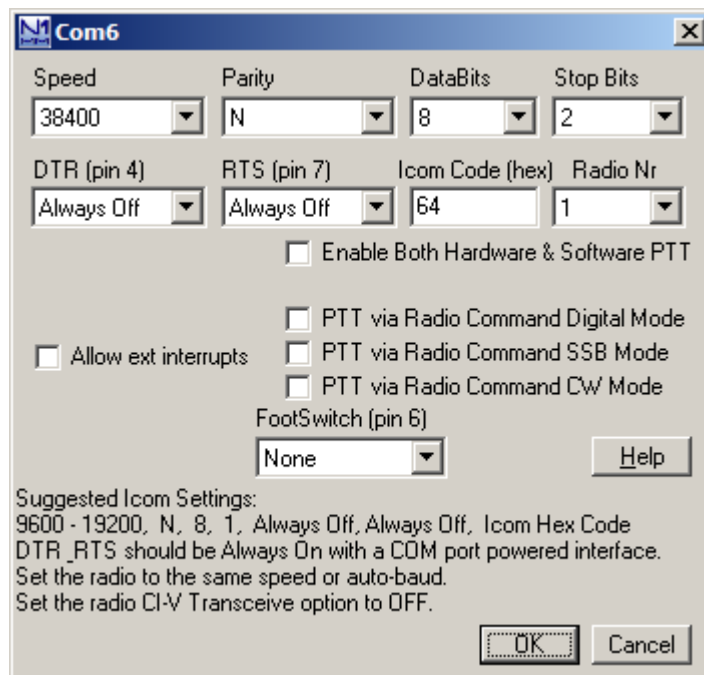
Com6

Speed
38400

Parity
N

DataBits
8

Stop Bits
2

DTR (pin 4)
Always Off

RTS (pin 7)
Always Off

Icom Code (hex)
64

Radio Nr
1

Enable Both Hardware & Software PTT

Allow ext interrupts

PTT via Radio Command Digital Mode
PTT via Radio Command SSB Mode
PTT via Radio Command CW Mode

FootSwitch (pin 6)
None

Help

Suggested Icom Settings:
9600 - 19200, N, 8, 1, Always Off, Always Off, Icom Hex Code
DTR_RTS should be Always On with a COM port powered interface.
Set the radio to the same speed or auto-baud.
Set the radio CI-V Transceive option to OFF.

OK
Cancel